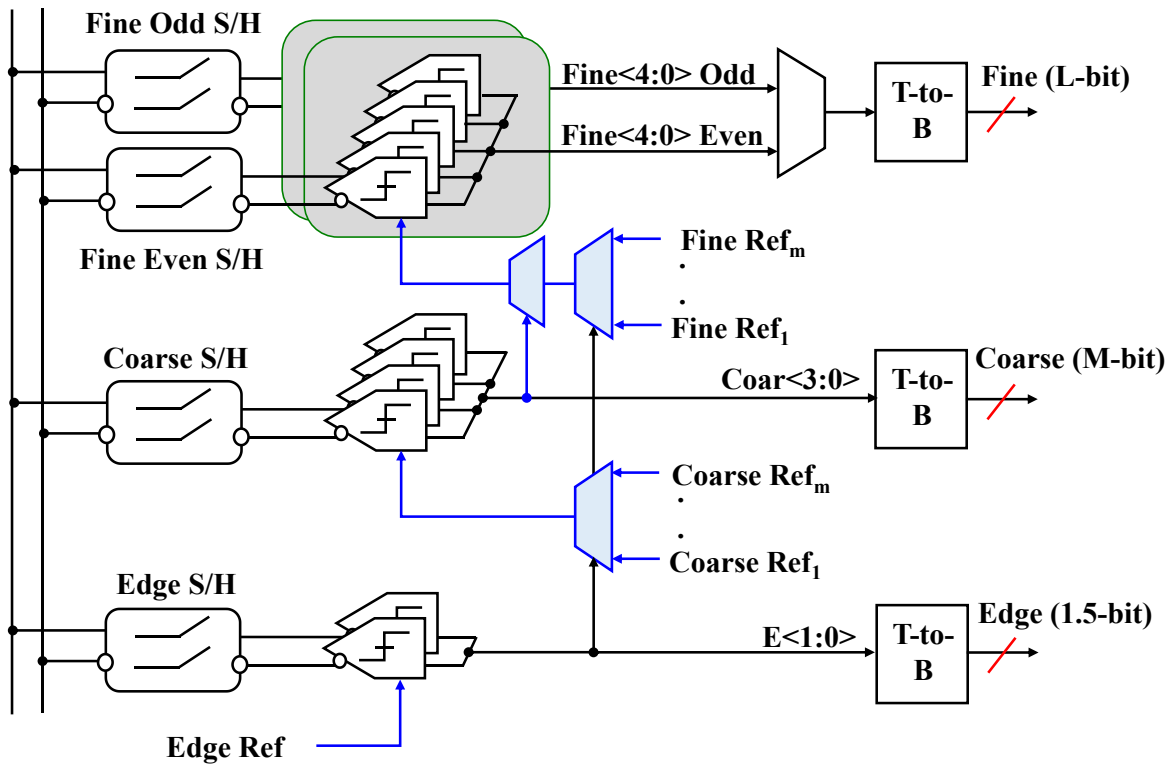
Fine Odd S/H

Fine<4:0> Odd

Fine<4:0> Even

T-to-B

Fine (L-bit)

Fine Even S/H

Fine Ref$_m$

.

.

Fine Ref$_1$

Coarse S/H

Coar<3:0>

T-to-B

Coarse (M-bit)

Coarse Ref$_m$

.

.

Coarse Ref$_1$

Edge S/H

E<1:0>

T-to-B

Edge (1.5-bit)

Edge Ref